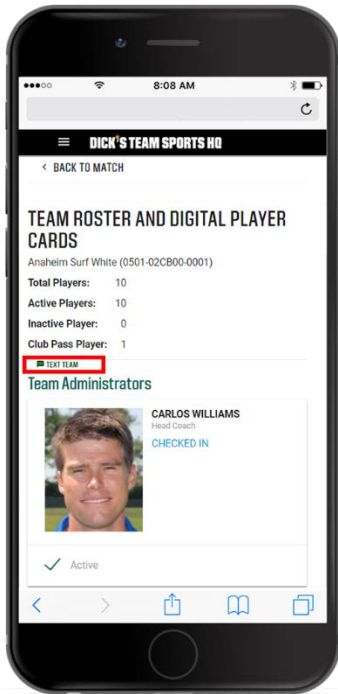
8:08 AM

DICK'S TEAM SPORTS HQ

< BACK TO MATCH

TEAM ROSTER AND DIGITAL PLAYER CARDS

Anaheim Surf White (0501-02CB00-0001)

Total Players: 10

Active Players: 10

Inactive Player: 0

Club Pass Player: 1

TEXT TEAM

Team Administrators

CARLOS WILLIAMS
Head Coach
CHECKED IN

Active